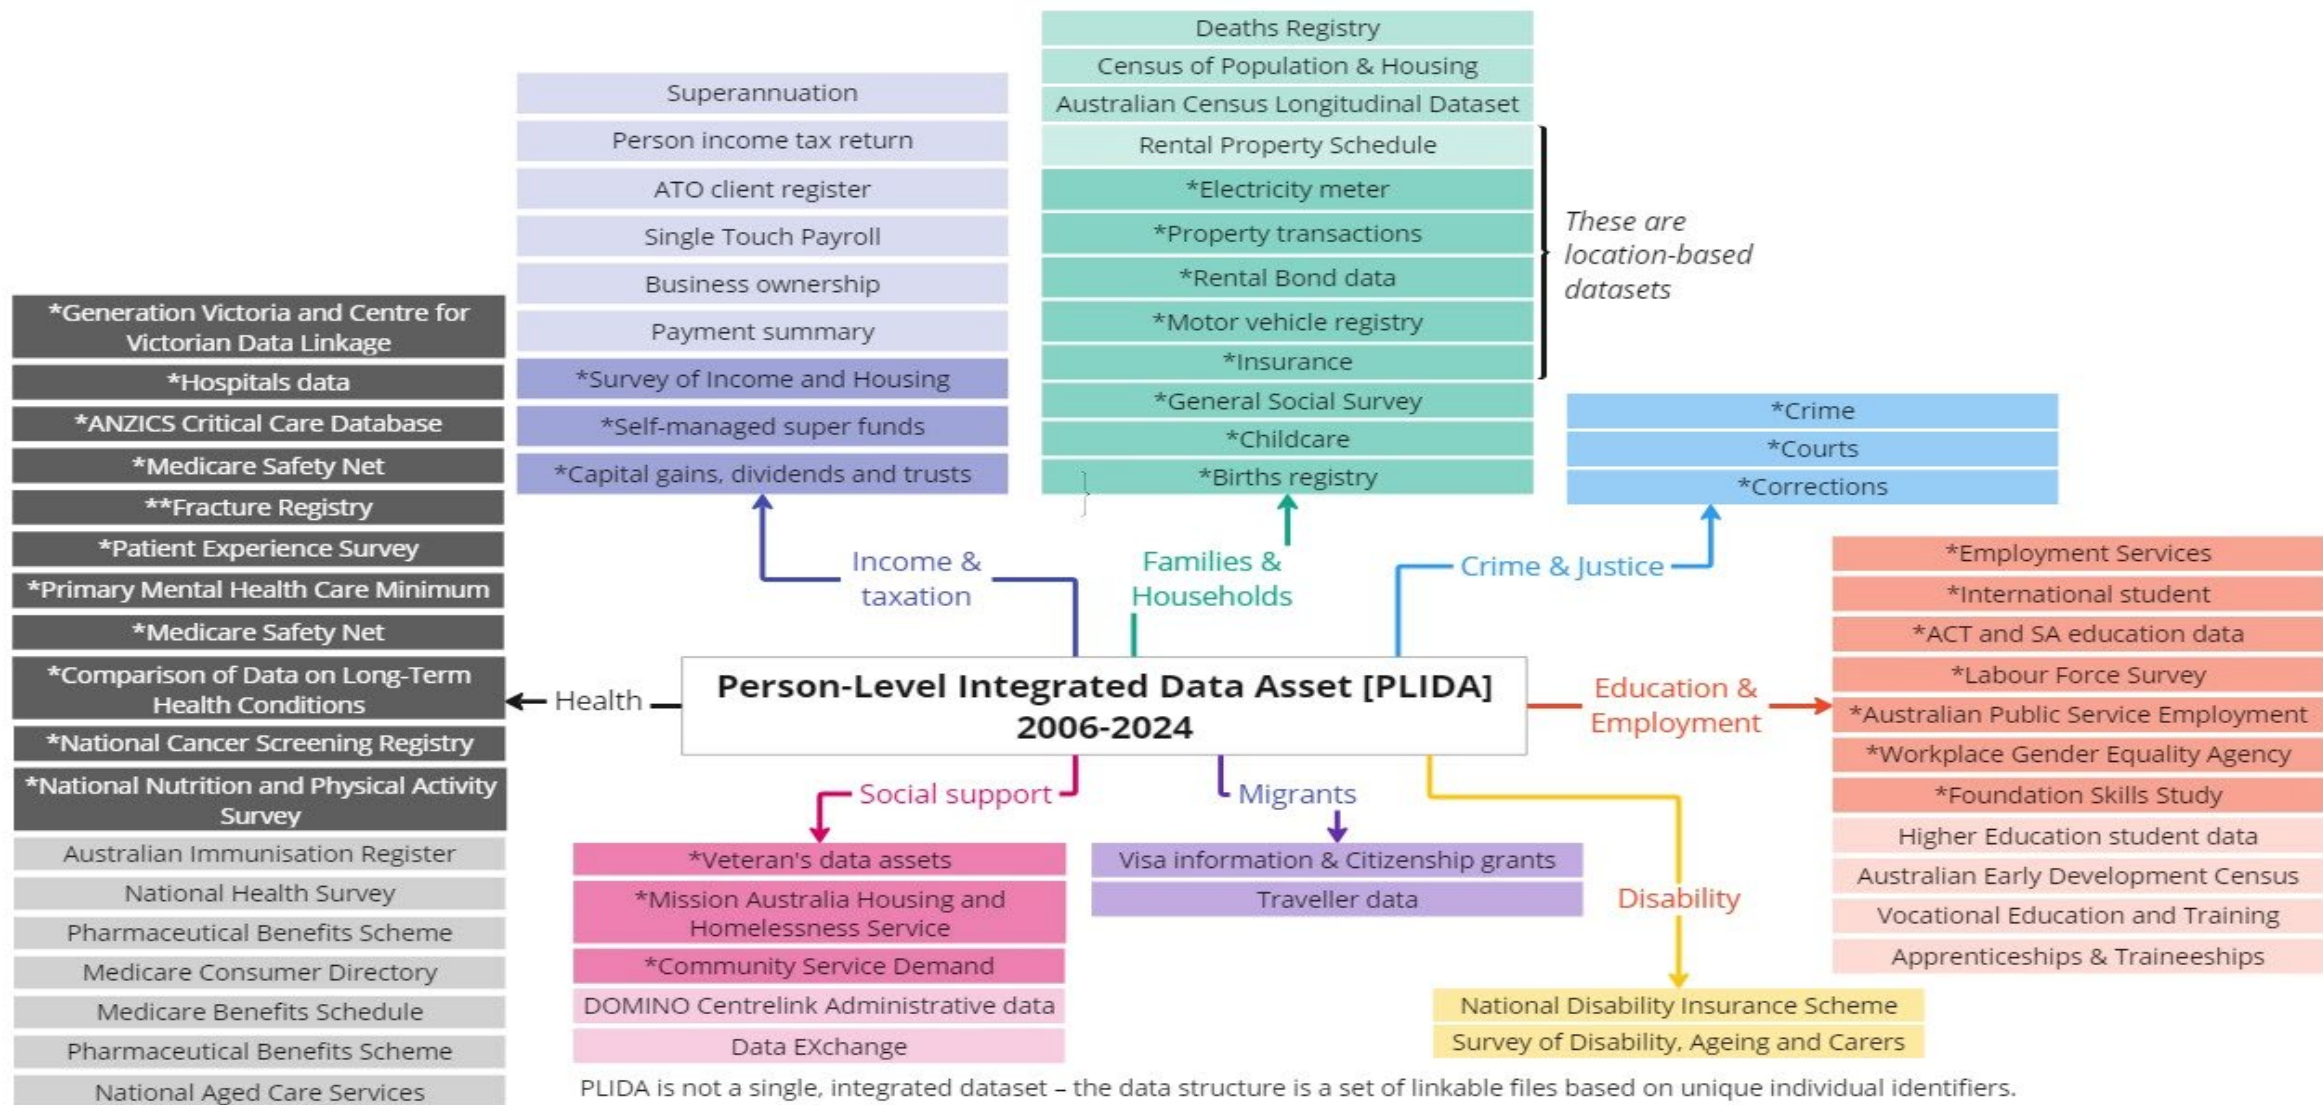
Person-Level Integrated Data Asset [PLIDA] 2006-2024

Income & taxation

Superannuation
Person income tax return
ATO client register
Single Touch Payroll
Business ownership
Payment summary
*Survey of Income and Housing
*Self-managed super funds
*Capital gains, dividends and trusts

Families & Households

Deaths Registry
Census of Population & Housing
Australian Census Longitudinal Dataset
Rental Property Schedule
*Electricity meter
*Property transactions
*Rental Bond data
*Motor vehicle registry
*Insurance
*General Social Survey
*Childcare
*Births registry

These are location-based datasets

Crime & Justice

*Crime
*Courts
*Corrections

Health

*Generation Victoria and Centre for Victorian Data Linkage
*Hospitals data
*ANZICS Critical Care Database
*Medicare Safety Net
**Fracture Registry
*Patient Experience Survey
*Primary Mental Health Care Minimum
*Medicare Safety Net
*Comparison of Data on Long-Term Health Conditions
*National Cancer Screening Registry
*National Nutrition and Physical Activity Survey
Australian Immunisation Register
National Health Survey
Pharmaceutical Benefits Scheme
Medicare Consumer Directory
Medicare Benefits Schedule
Pharmaceutical Benefits Scheme
National Aged Care Services

Education & Employment

*Employment Services
*International student
*ACT and SA education data
*Labour Force Survey
*Australian Public Service Employment
*Workplace Gender Equality Agency
*Foundation Skills Study
Higher Education student data
Australian Early Development Census
Vocational Education and Training
Apprenticeships & Traineeships

Social support

*Veteran's data assets
*Mission Australia Housing and Homelessness Service
*Community Service Demand
DOMINO Centrelink Administrative data
Data EXchange

Migrants

Visa information & Citizenship grants
Traveller data

Disability

National Disability Insurance Scheme
Survey of Disability, Ageing and Carers

PLIDA is not a single, integrated dataset – the data structure is a set of linkable files based on unique individual identifiers.